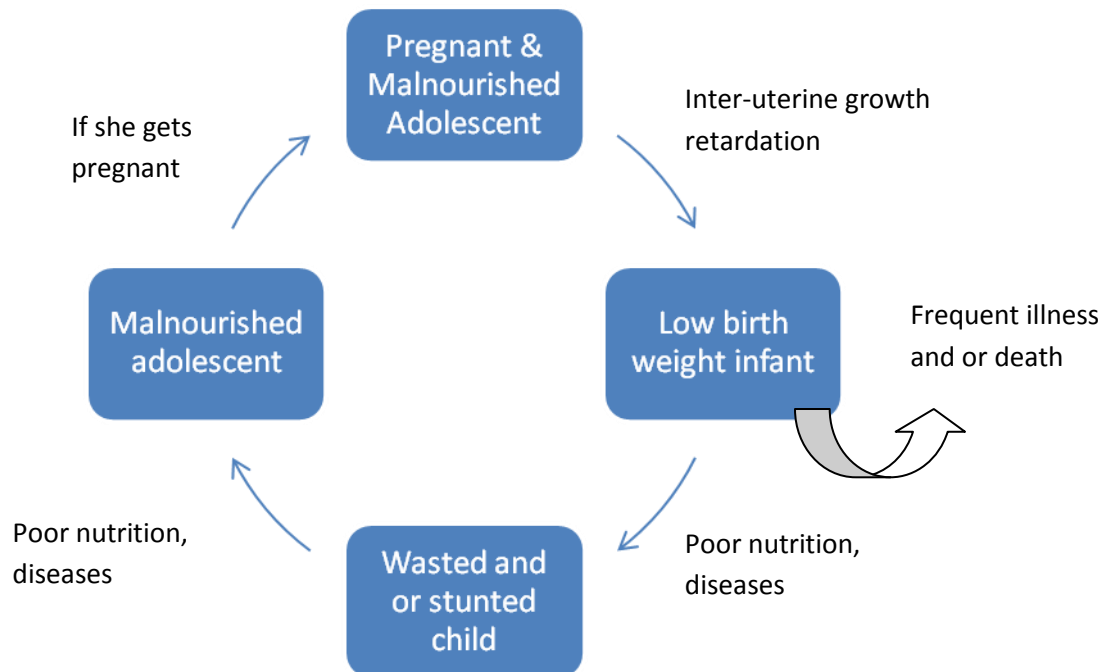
Pregnant & Malnourished Adolescent

Inter-uterine growth retardation

Low birth weight infant

Frequent illness and or death

Poor nutrition, diseases

Wasted and or stunted child

Poor nutrition, diseases

Malnourished adolescent

If she gets pregnant